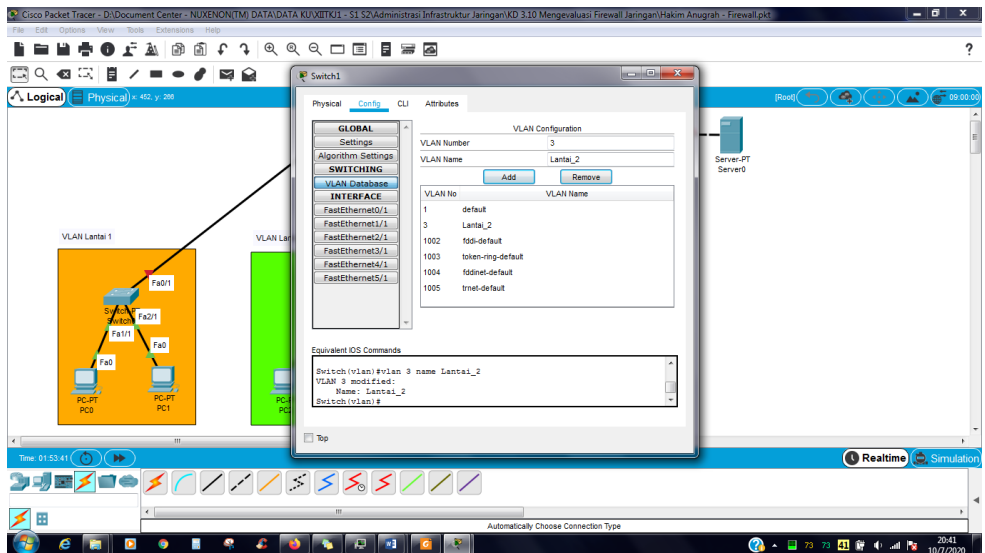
Cisco Packet Tracer - D:\Document Center - NUXENON(TM) DATA\DATA KU\XIITKJ1 - S1 S2\Administrasi Infrastruktur Jaringan\KD 3.10 Mengevaluasi Firewall Jaringan\Hakim Anugrah - Firewall.pkt

File Edit Options View Tools Extensions Help

Logical Physical x: 452, y: 266

[Root] 09:00:00

Switch1

Physical Config CLI Attributes

GLOBAL
Settings
Algorithm Settings
SWITCHING
VLAN Database
INTERFACE
FastEthernet0/1
FastEthernet1/1
FastEthernet2/1
FastEthernet3/1
FastEthernet4/1
FastEthernet5/1

VLAN Configuration

VLAN Number 3
VLAN Name Lantai_2

Add Remove

| VLAN No | VLAN Name |
|---|---|
| 1 | default |
| 3 | Lantai_2 |
| 1002 | fddi-default |
| 1003 | token-ring-default |
| 1004 | fddinet-default |
| 1005 | trnet-default |

Equivalent IOS Commands

Switch(vlan)#vlan 3 name Lantai_2
VLAN 3 modified:
Name: Lantai_2
Switch(vlan)#

Top

Server-PT
Server0

VLAN Lantai 1

VLAN Lan

Fa0/1
Switch-PT
Switch
Fa2/1
Fa1/1
Fa0
Fa0
PC-PT
PC0
PC-PT
PC1
PC-
PC

Time: 01:53:41

Realtime Simulation

Automatically Choose Connection Type

20:41
10/7/2020